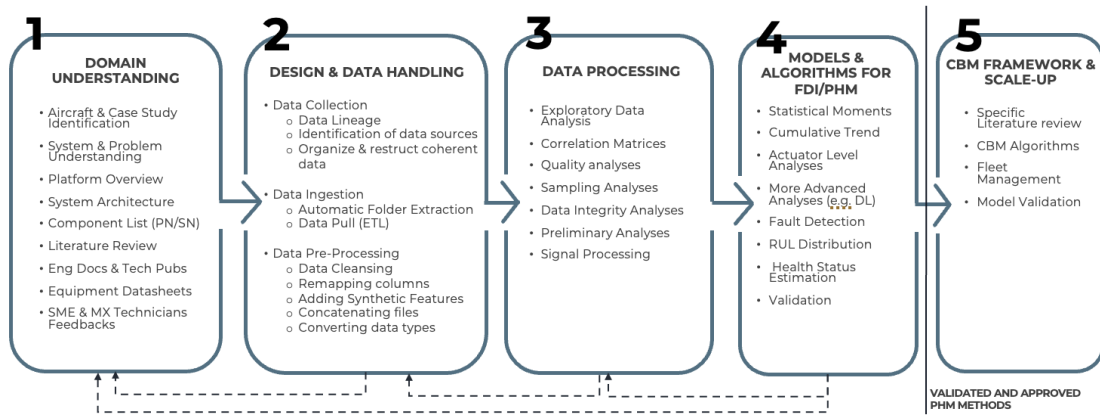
1

DOMAIN UNDERSTANDING

• Aircraft & Case Study Identification
• System & Problem Understanding
• Platform Overview
• System Architecture
• Component List (PN/SN)
• Literature Review
• Eng Docs & Tech Pubs
• Equipment Datasheets
• SME & MX Technicians Feedbacks

2

DESIGN & DATA HANDLING

• Data Collection
  o Data Lineage
  o Identification of data sources
  o Organize & restruct coherent data
• Data Ingestion
  o Automatic Folder Extraction
  o Data Pull (ETL)
• Data Pre-Processing
  o Data Cleansing
  o Remapping columns
  o Adding Synthetic Features
  o Concatenating files
  o Converting data types

3

DATA PROCESSING

• Exploratory Data Analysis
• Correlation Matrices
• Quality analyses
• Sampling Analyses
• Data Integrity Analyses
• Preliminary Analyses
• Signal Processing

4

MODELS & ALGORITHMS FOR FDI/PHM

• Statistical Moments
• Cumulative Trend
• Actuator Level Analyses
• More Advanced Analyses (e.g. DL)
• Fault Detection
• RUL Distribution
• Health Status Estimation
• Validation

5

CBM FRAMEWORK & SCALE-UP

• Specific Literature review
• CBM Algorithms
• Fleet Management
• Model Validation

VALIDATED AND APPROVED PHM METHODS